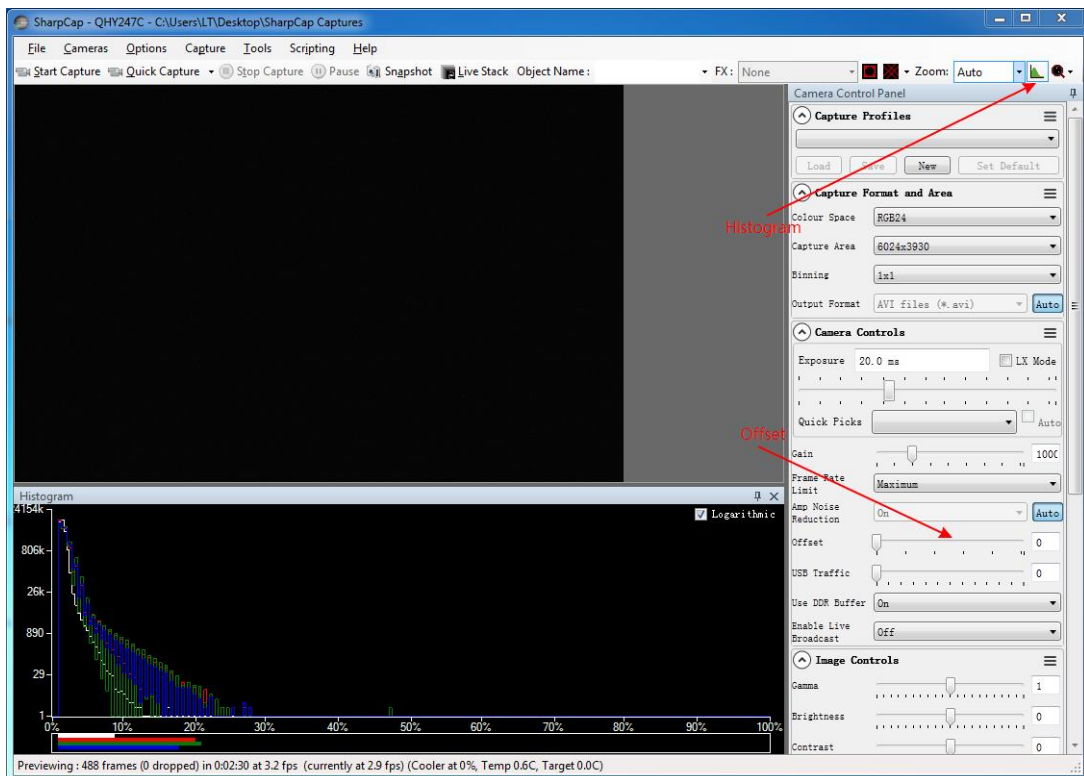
SharpCap - QHY247C - C:\Users\LT\Desktop\SharpCap Captures

File Cameras Options Capture Tools Scripting Help

Start Capture Quick Capture Stop Capture Pause Snapshot Live Stack Object Name: FX: None Zoom: Auto

Camera Control Panel

Capture Profiles

Load Save New Set Default

Capture Format and Area

Histogram

Colour Space RGB24

Capture Area 6024x3930

Binning 1x1

Output Format AVI files (*.avi) Auto

Camera Controls

Exposure 20.0 ms LX Mode

Quick Picks Auto

Offset

Gain 1000

Frame Rate Limit Maximum

Amp Noise Reduction On Auto

Offset 0

USB Traffic 0

Use DDR Buffer On

Enable Live Broadcast Off

Image Controls

Gamma 1

Brightness 0

Contrast 0

Histogram

Logarithmic

4154k
806k
26k
890
29
1
0% 10% 20% 30% 40% 50% 60% 70% 80% 90% 100%

Previewing : 488 frames (0 dropped) in 0:02:30 at 3.2 fps (currently at 2.9 fps) (Cooler at 0%, Temp 0.6C, Target 0.0C)